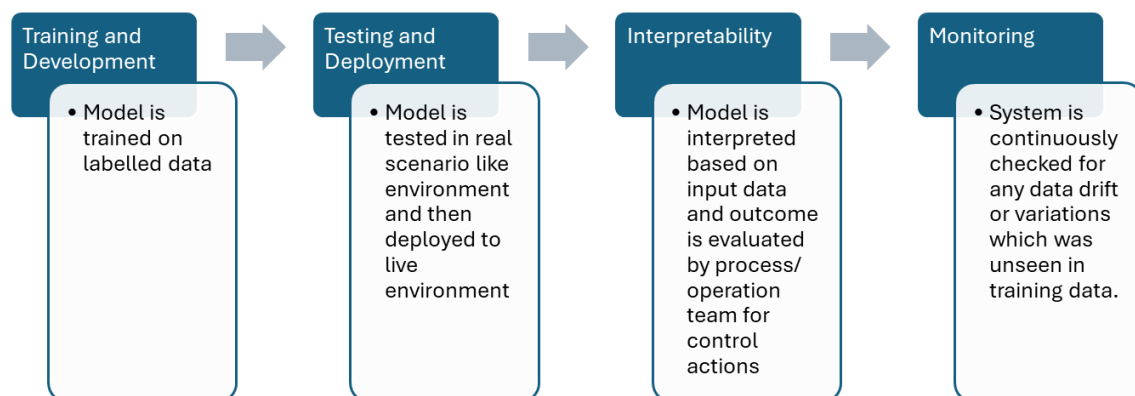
Training and Development

• Model is trained on labelled data

Testing and Deployment

• Model is tested in real scenario like environment and then deployed to live environment

Interpretability

• Model is interpreted based on input data and outcome is evaluated by process/ operation team for control actions

Monitoring

• System is continuously checked for any data drift or variations which was unseen in training data.